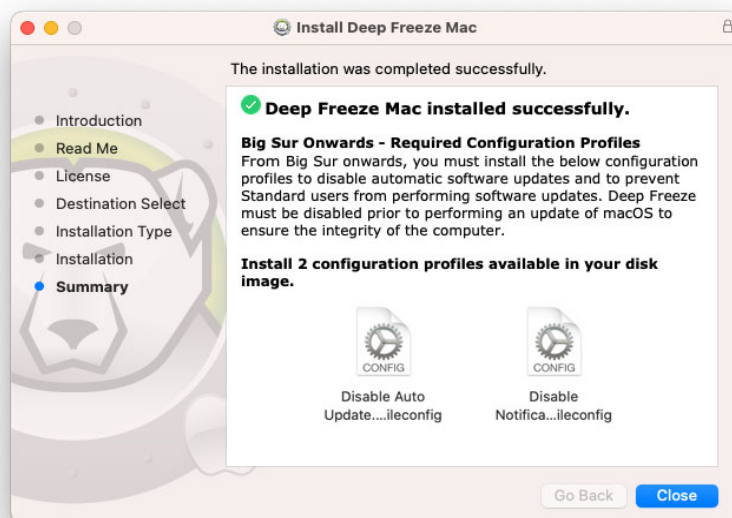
Install Deep Freeze Mac

The installation was completed successfully.

Introduction
Read Me
License
Destination Select
Installation Type
Installation
Summary

Deep Freeze Mac installed successfully.

Big Sur Onwards - Required Configuration Profiles
From Big Sur onwards, you must install the below configuration profiles to disable automatic software updates and to prevent Standard users from performing software updates. Deep Freeze must be disabled prior to performing an update of macOS to ensure the integrity of the computer.

Install 2 configuration profiles available in your disk image.

CONFIG
Disable Auto Update....ileconfig

CONFIG
Disable Notifica...ileconfig

Go Back
Close